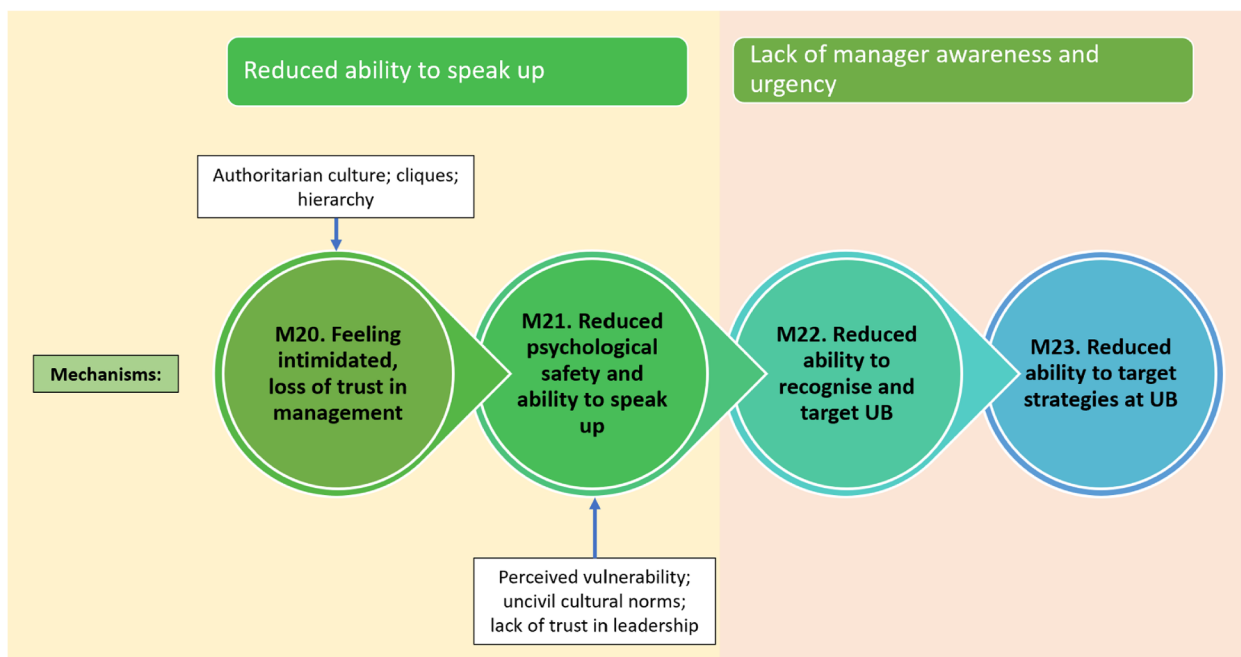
Reduced ability to speak up

Lack of manager awareness and urgency

Authoritarian culture; cliques; hierarchy

Mechanisms:

M20. Feeling intimidated, loss of trust in management

M21. Reduced psychological safety and ability to speak up

M22. Reduced ability to recognise and target UB

M23. Reduced ability to target strategies at UB

Perceived vulnerability; uncivil cultural norms; lack of trust in leadership